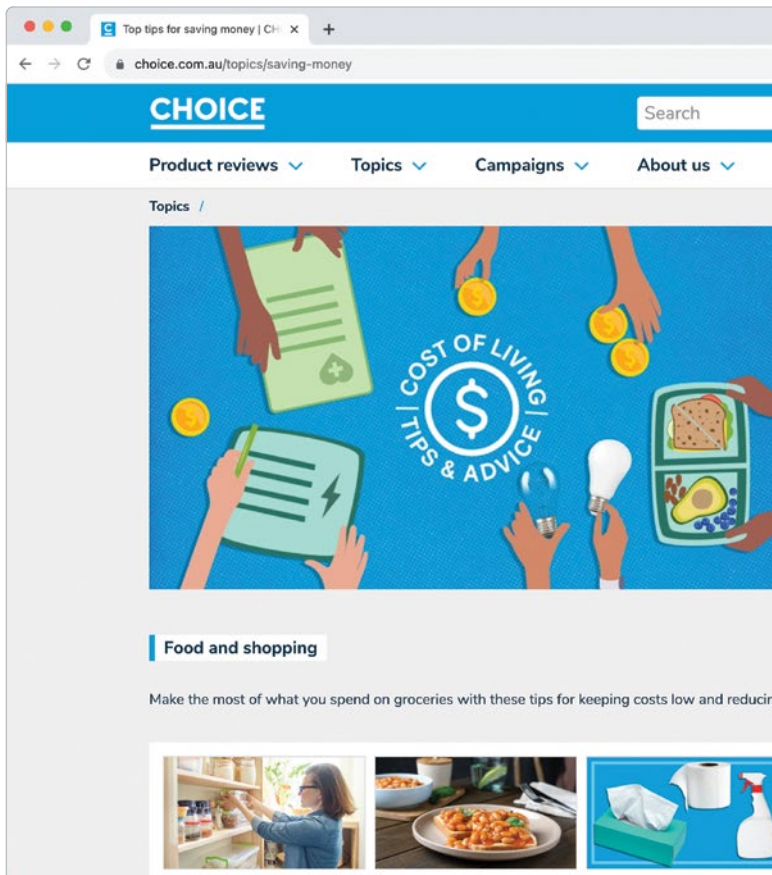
Top tips for saving money | CH ×

+

choice.com.au/topics/saving-money

CHOICE

Search

Product reviews

Topics

Campaigns

About us

Topics /

COST OF LIVING

$

TIPS & ADVICE

Food and shopping

Make the most of what you spend on groceries with these tips for keeping costs low and reducir